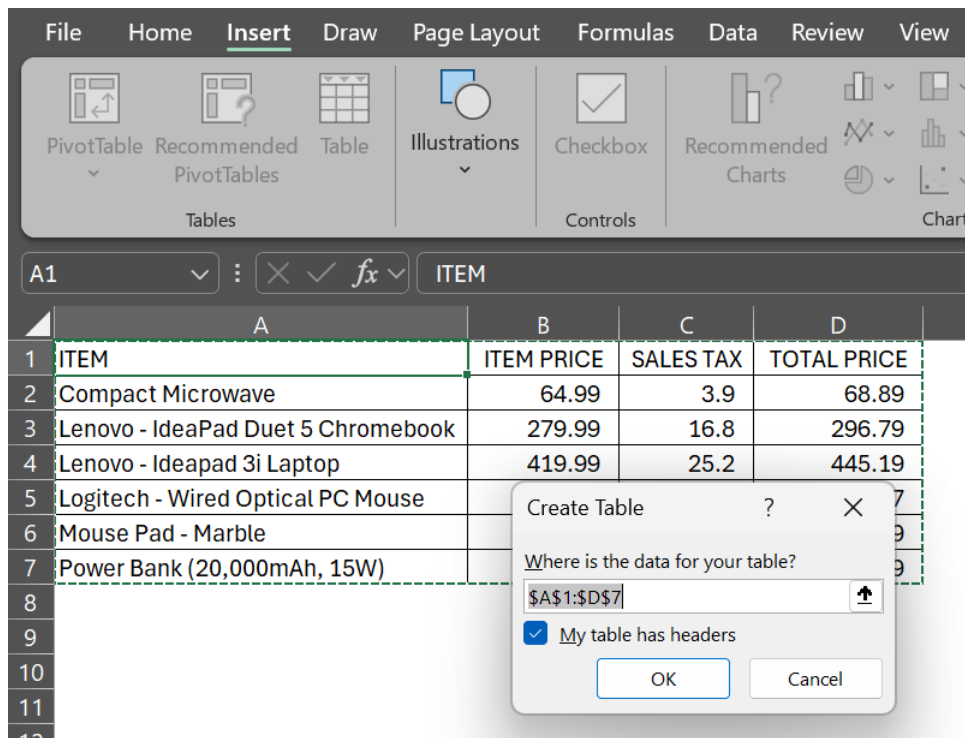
File Home Insert Draw Page Layout Formulas Data Review View

PivotTable Recommended PivotTables Table
Tables

Illustrations

Checkbox
Controls

Recommended Charts

Chart

A1 fx ITEM

|   | A | B | C | D |
|---|---|---|---|---|
| 1 | ITEM | ITEM PRICE | SALES TAX | TOTAL PRICE |
| 2 | Compact Microwave | 64.99 | 3.9 | 68.89 |
| 3 | Lenovo - IdeaPad Duet 5 Chromebook | 279.99 | 16.8 | 296.79 |
| 4 | Lenovo - Ideapad 3i Laptop | 419.99 | 25.2 | 445.19 |
| 5 | Logitech - Wired Optical PC Mouse | | | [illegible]7 |
| 6 | Mouse Pad - Marble | | | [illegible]9 |
| 7 | Power Bank (20,000mAh, 15W) | | | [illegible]9 |
| 8 | | | | |
| 9 | | | | |
| 10 | | | | |
| 11 | | | | |

Create Table ? ✕

Where is the data for your table?

$A$1:$D$7

My table has headers

OK Cancel